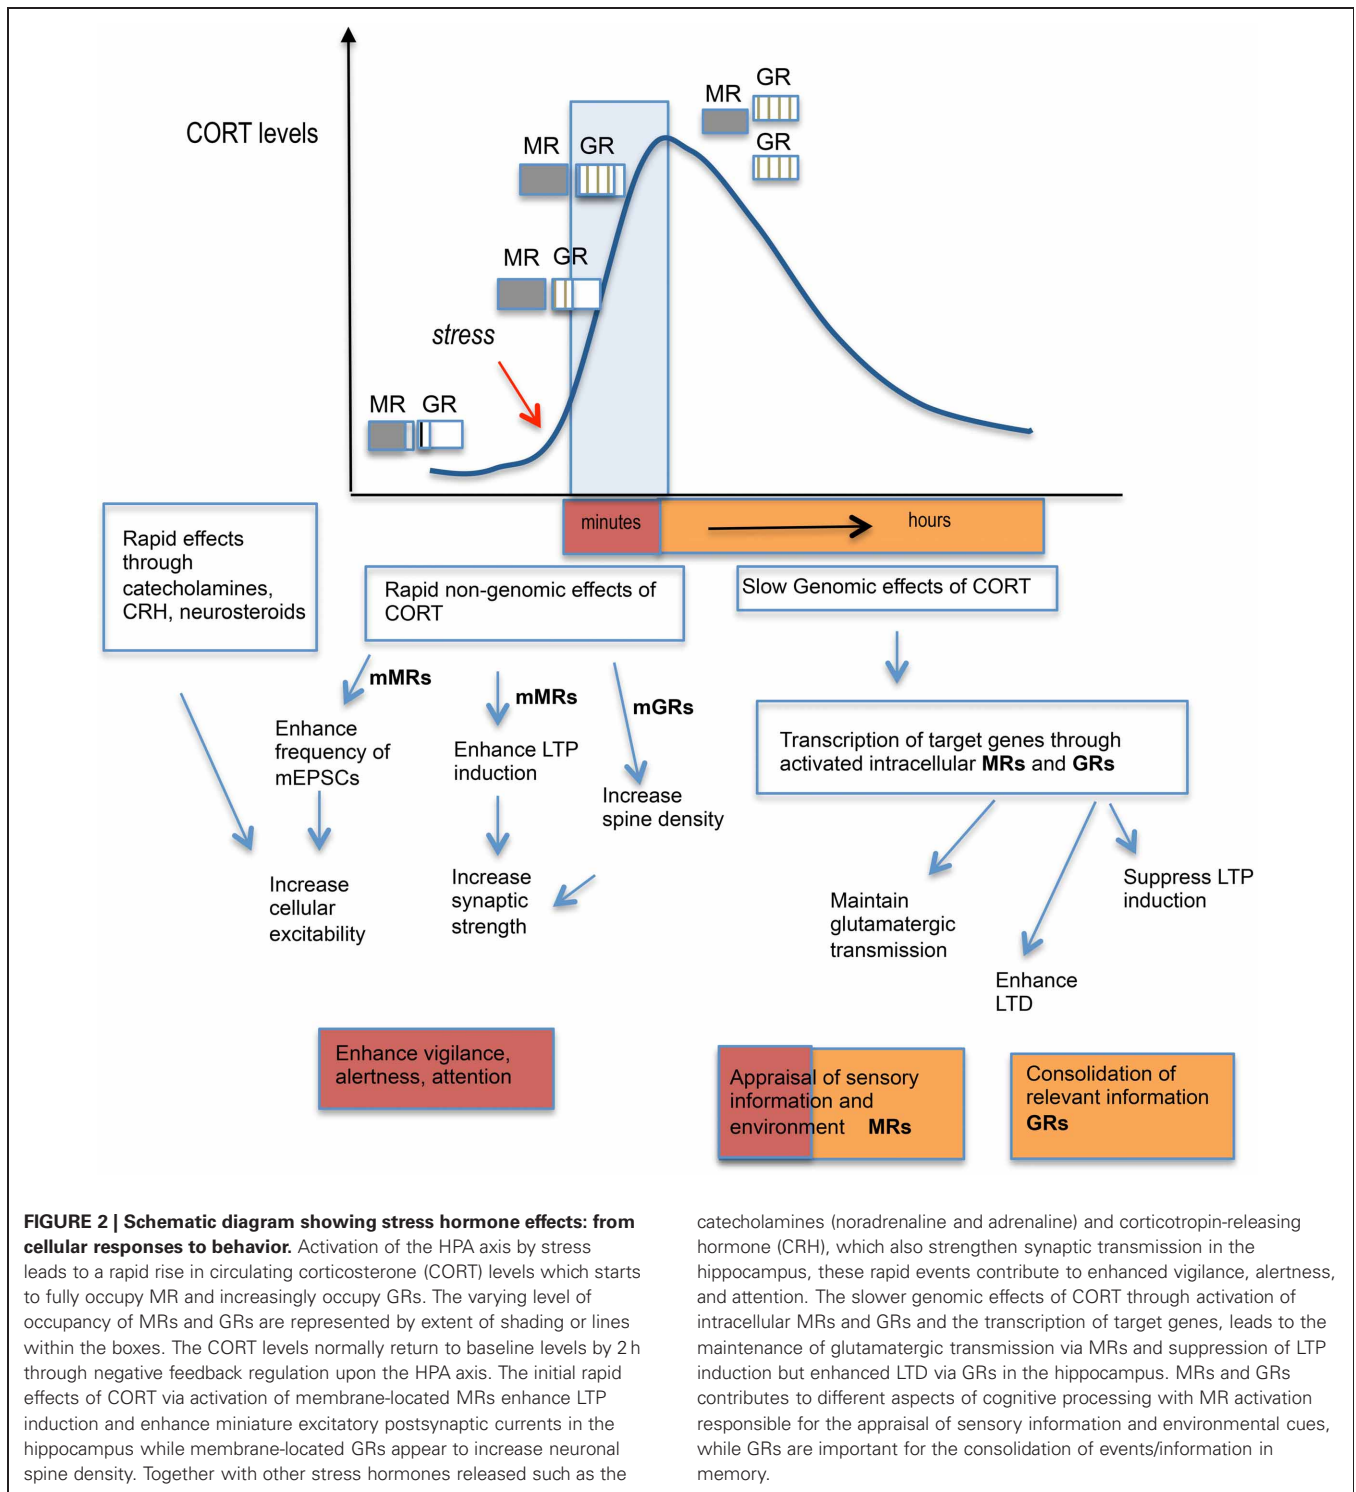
CORT levels

MR GR

MR GR

GR

MR GR

MR GR

stress

MR GR

minutes

hours

Rapid effects through catecholamines, CRH, neurosteroids

Rapid non-genomic effects of CORT

Slow Genomic effects of CORT

mMRs

Enhance frequency of mEPSCs

mMRs

Enhance LTP induction

mGRs

Increase spine density

Transcription of target genes through activated intracellular **MRs** and **GRs**

Increase cellular excitability

Increase synaptic strength

Maintain glutamatergic transmission

Enhance LTD

Suppress LTP induction

Enhance vigilance, alertness, attention

Appraisal of sensory information and environment **MRs**

Consolidation of relevant information **GRs**

**FIGURE 2 | Schematic diagram showing stress hormone effects: from cellular responses to behavior.** Activation of the HPA axis by stress leads to a rapid rise in circulating corticosterone (CORT) levels which starts to fully occupy MR and increasingly occupy GRs. The varying level of occupancy of MRs and GRs are represented by extent of shading or lines within the boxes. The CORT levels normally return to baseline levels by 2 h through negative feedback regulation upon the HPA axis. The initial rapid effects of CORT via activation of membrane-located MRs enhance LTP induction and enhance miniature excitatory postsynaptic currents in the hippocampus while membrane-located GRs appear to increase neuronal spine density. Together with other stress hormones released such as the catecholamines (noradrenaline and adrenaline) and corticotropin-releasing hormone (CRH), which also strengthen synaptic transmission in the hippocampus, these rapid events contribute to enhanced vigilance, alertness, and attention. The slower genomic effects of CORT through activation of intracellular MRs and GRs and the transcription of target genes, leads to the maintenance of glutamatergic transmission via MRs and suppression of LTP induction but enhanced LTD via GRs in the hippocampus. MRs and GRs contributes to different aspects of cognitive processing with MR activation responsible for the appraisal of sensory information and environmental cues, while GRs are important for the consolidation of events/information in memory.